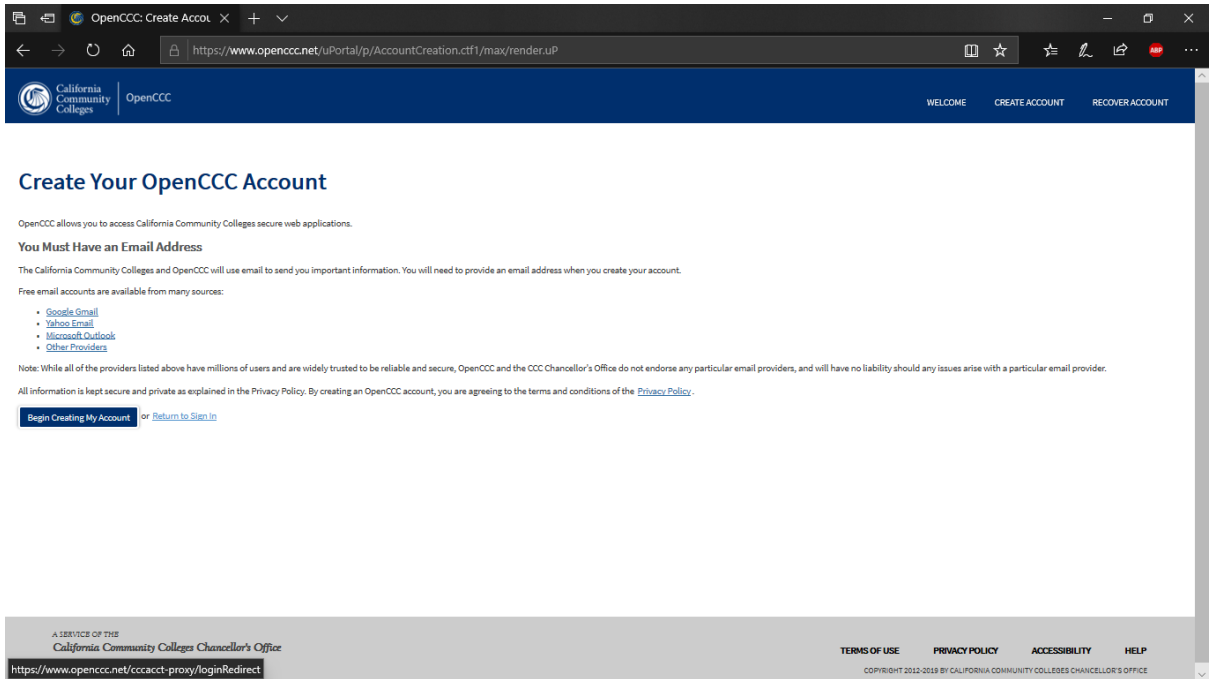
OpenCCC: Create Accou

https://www.openccc.net/uPortal/p/AccountCreation.ctf1/max/render.uP

California Community Colleges | OpenCCC

WELCOME CREATE ACCOUNT RECOVER ACCOUNT

Create Your OpenCCC Account

OpenCCC allows you to access California Community Colleges secure web applications.

You Must Have an Email Address

The California Community Colleges and OpenCCC will use email to send you important information. You will need to provide an email address when you create your account.

Free email accounts are available from many sources:

- Google Gmail
- Yahoo Email
- Microsoft Outlook
- Other Providers

Note: While all of the providers listed above have millions of users and are widely trusted to be reliable and secure, OpenCCC and the CCC Chancellor's Office do not endorse any particular email providers, and will have no liability should any issues arise with a particular email provider.

All information is kept secure and private as explained in the Privacy Policy. By creating an OpenCCC account, you are agreeing to the terms and conditions of the Privacy Policy .

Begin Creating My Account or Return to Sign In

A SERVICE OF THE
California Community Colleges Chancellor's Office

TERMS OF USE PRIVACY POLICY ACCESSIBILITY HELP

COPYRIGHT 2012-2019 BY CALIFORNIA COMMUNITY COLLEGES CHANCELLOR'S OFFICE

https://www.openccc.net/cccacct-proxy/loginRedirect